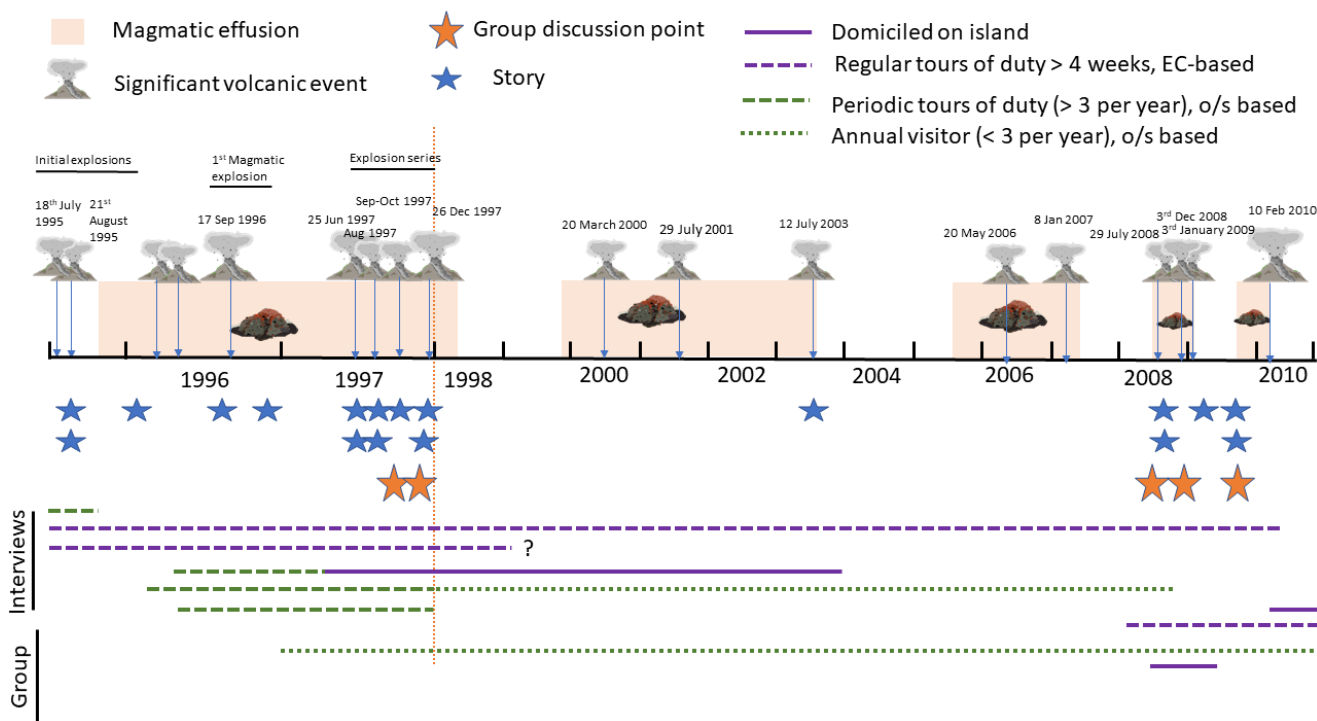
Magmatic effusion
Significant volcanic event
Group discussion point
Story
Domiciled on island
Regular tours of duty > 4 weeks, EC-based
Periodic tours of duty (> 3 per year), o/s based
Annual visitor (< 3 per year), o/s based

Initial explosions
$1^{st}$ Magmatic explosion
Explosion series

$18^{th}$ July 1995
$21^{st}$ August 1995
17 Sep 1996
25 Jun 1997
Aug 1997
Sep-Oct 1997
26 Dec 1997
20 March 2000
29 July 2001
12 July 2003
20 May 2006
8 Jan 2007
29 July 2008
$3^{rd}$ Dec 2008
$3^{rd}$ January 2009
10 Feb 2010

1996
1997
1998
2000
2002
2004
2006
2008
2010

?

Interviews
Group